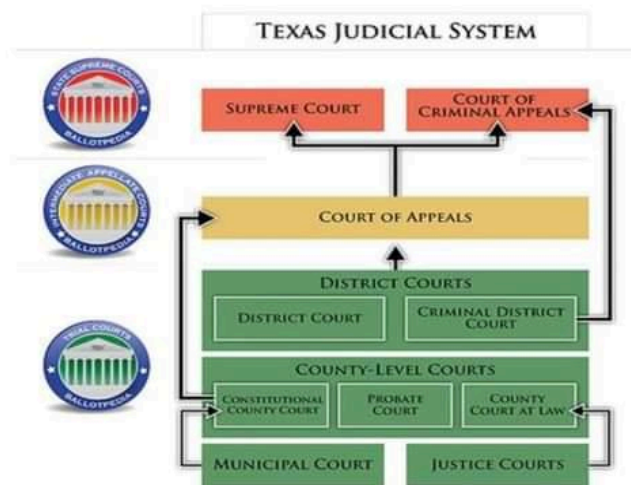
TEXAS JUDICIAL SYSTEM

STATE SUPREME COURTS
BALLOTPEDIA

INTERMEDIATE APPELLATE COURTS
BALLOTPEDIA

TRIAL COURTS
BALLOTPEDIA

SUPREME COURT

COURT OF CRIMINAL APPEALS

COURT OF APPEALS

DISTRICT COURTS

DISTRICT COURT

CRIMINAL DISTRICT COURT

COUNTY-LEVEL COURTS

CONSTITUTIONAL COUNTY COURT

PROBATE COURT

COUNTY COURT AT LAW

MUNICIPAL COURT

JUSTICE COURTS